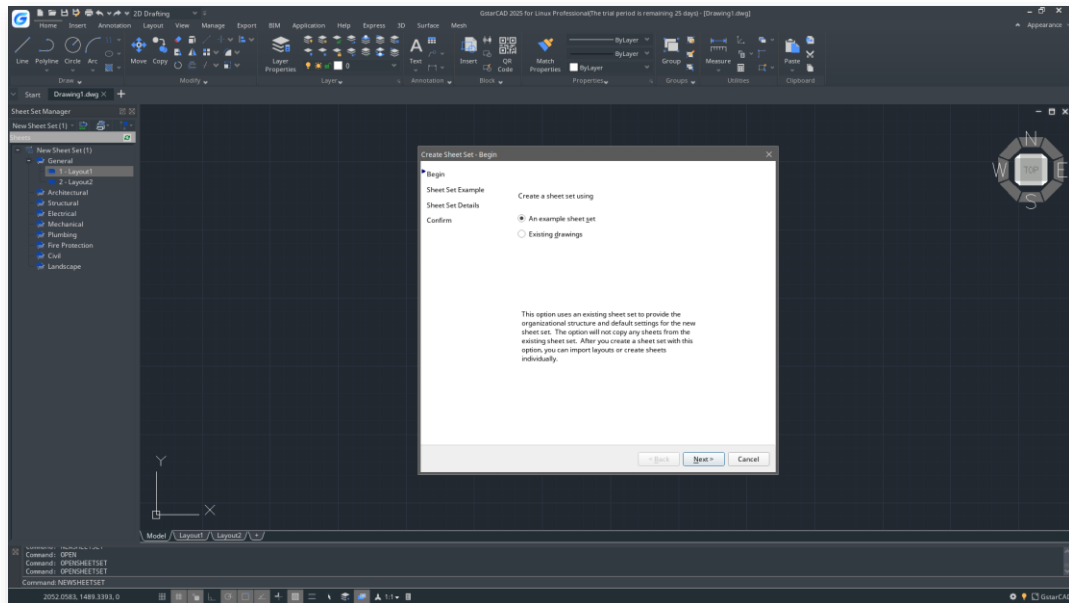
2D Drafting
GstarCAD 2025 for Linux Professional(The trial period is remaining 25 days) - [Drawing1.dwg]
Home Insert Annotation Layout View Manage Export BIM Application Help Express 3D Surface Mesh
Appearance
Line Polyline Circle Arc
Move Copy
Layer Properties
Text
Insert
QR Code
Match Properties
ByLayer
ByLayer
ByLayer
Group
Measure
Paste
Draw
Modify
Layer
Annotation
Block
Properties
Groups
Utilities
Clipboard
Start Drawing1.dwg
Sheet Set Manager
New Sheet Set (1)
Sheets
New Sheet Set (1)
General
1 - Layout1
2 - Layout2
Architectural
Structural
Electrical
Mechanical
Plumbing
Fire Protection
Civil
Landscape

Create Sheet Set - Begin
Begin
Sheet Set Example
Sheet Set Details
Confirm
Create a sheet set using
An example sheet set
Existing drawings
This option uses an existing sheet set to provide the organizational structure and default settings for the new sheet set. The option will not copy any sheets from the existing sheet set. After you create a sheet set with this option, you can import layouts or create sheets individually.
< Back
Next >
Cancel

N
W
TOP
E
S
Y
X
Model Layout1 Layout2 +
Command: OPEN
Command: OPENSHEETSET
Command: OPENSHEETSET
Command: NEWSHEETSET
2052.0583, 1489.3393, 0
1:1
GstarCAD